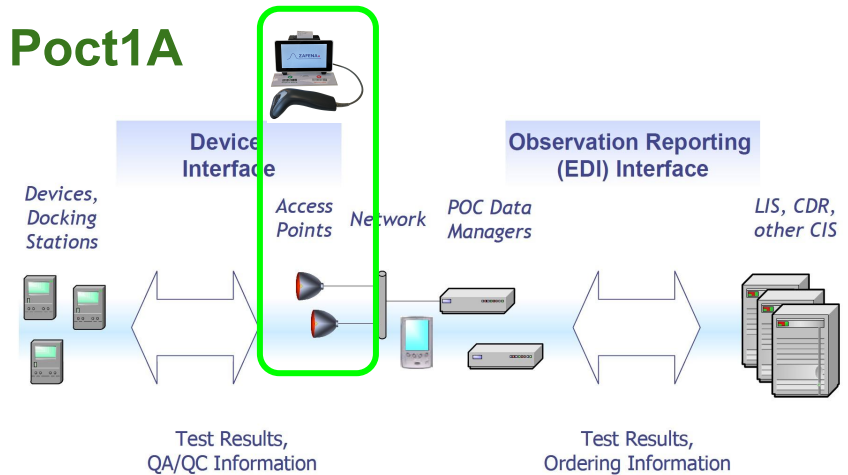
Poct1A

Device Interface

Observation Reporting (EDI) Interface

Devices, Docking Stations

Access Points

Network

POC Data Managers

LIS, CDR, other CIS

Test Results, QA/QC Information

Test Results, Ordering Information